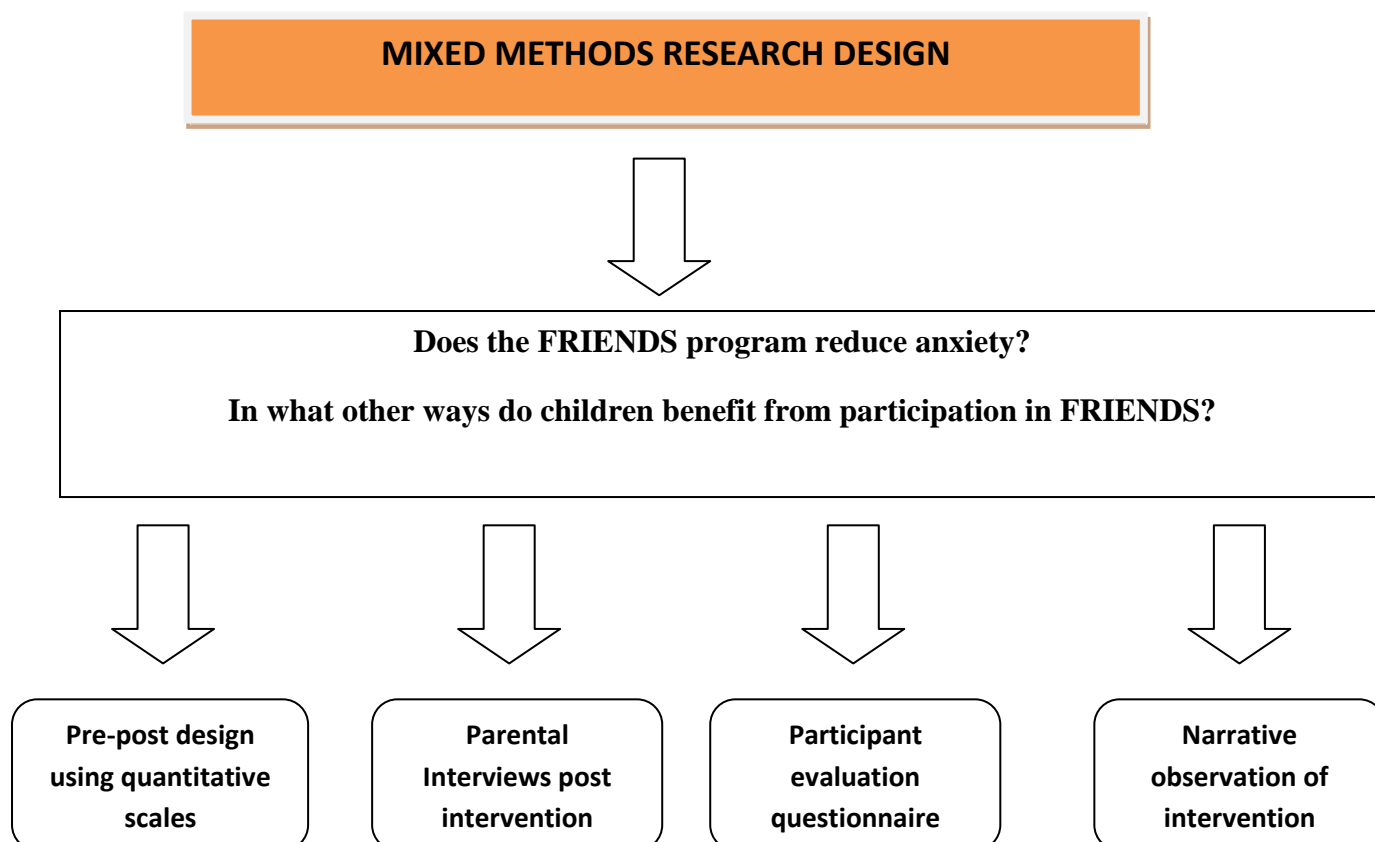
MIXED METHODS RESEARCH DESIGN

Does the FRIENDS program reduce anxiety?

In what other ways do children benefit from participation in FRIENDS?

Pre-post design using quantitative scales

Parental Interviews post intervention

Participant evaluation questionnaire

Narrative observation of intervention